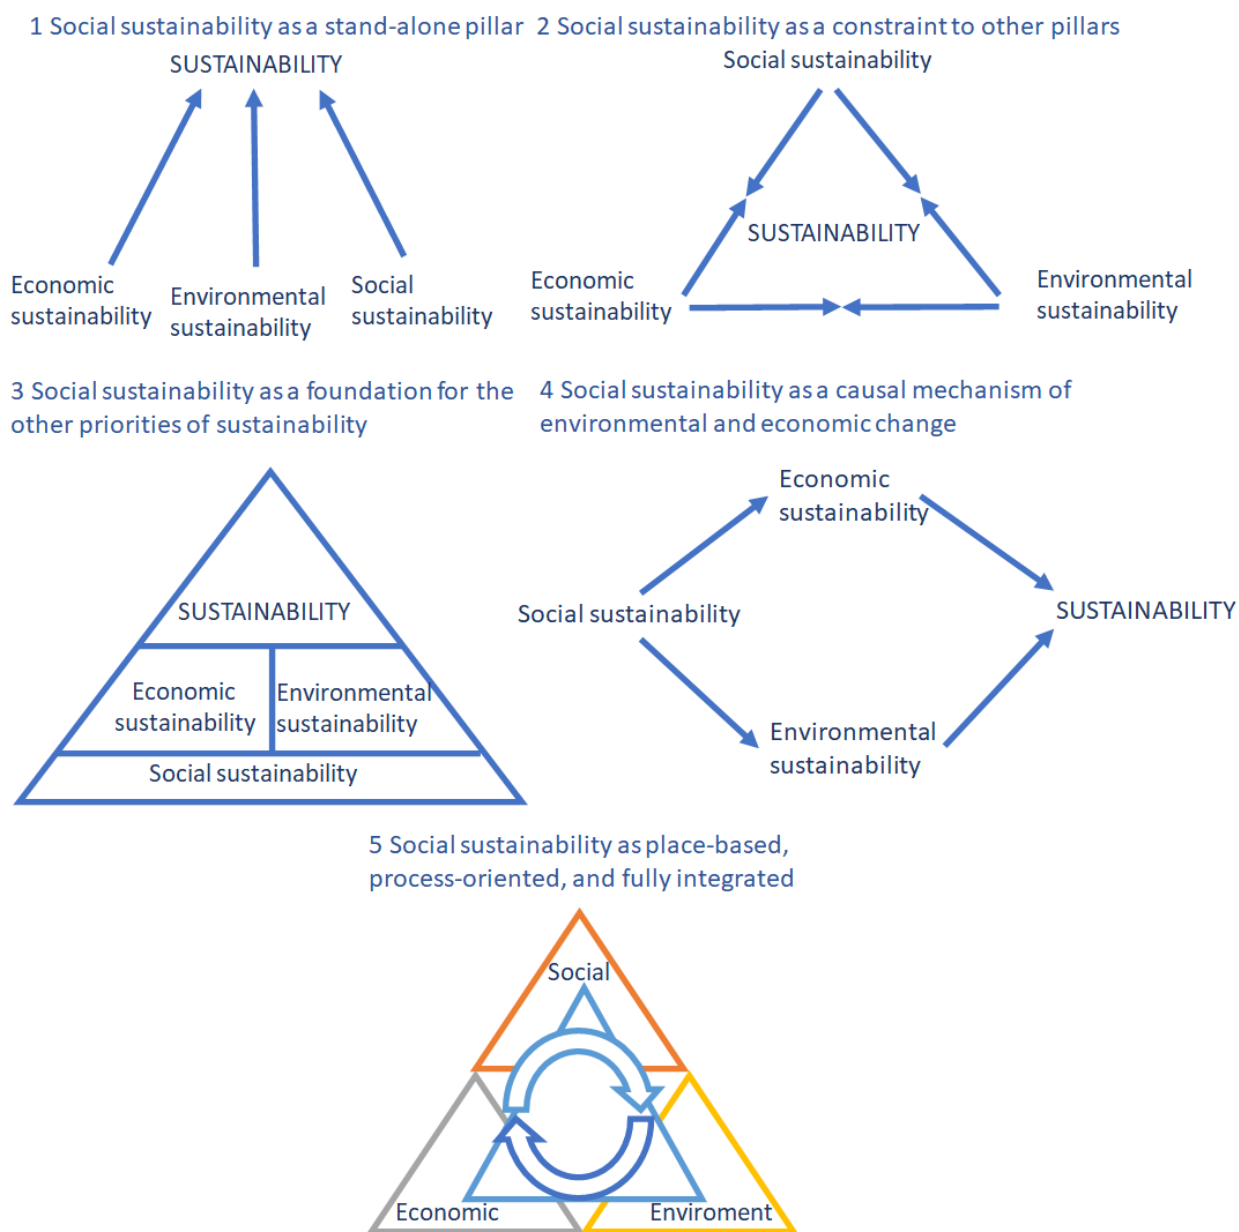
1 Social sustainability as a stand-alone pillar

SUSTAINABILITY

Economic sustainability

Environmental sustainability

Social sustainability

2 Social sustainability as a constraint to other pillars

Social sustainability

SUSTAINABILITY

Economic sustainability

Environmental sustainability

3 Social sustainability as a foundation for the other priorities of sustainability

SUSTAINABILITY

Economic sustainability

Environmental sustainability

Social sustainability

4 Social sustainability as a causal mechanism of environmental and economic change

Economic sustainability

Social sustainability

SUSTAINABILITY

Environmental sustainability

5 Social sustainability as place-based, process-oriented, and fully integrated

Social

Economic

Enviroment